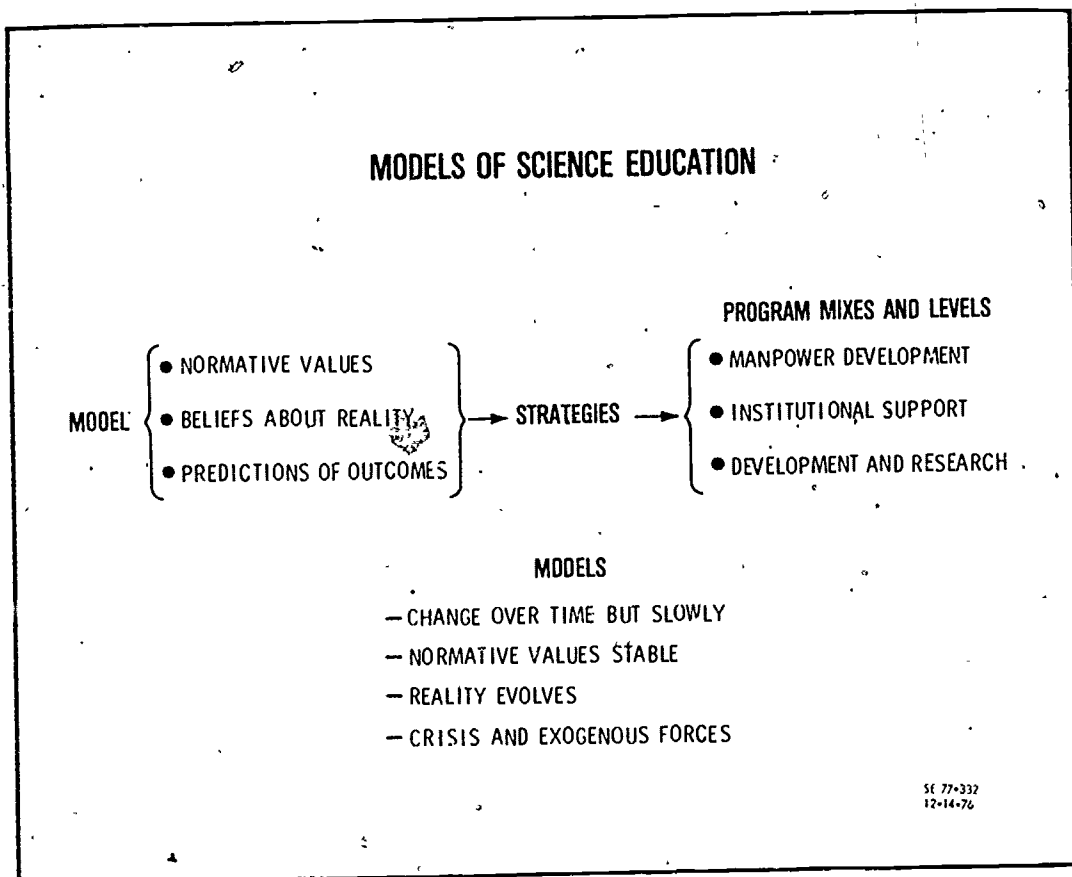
MODELS OF SCIENCE EDUCATION

PROGRAM MIXES AND LEVELS

MODEL
• NORMATIVE VALUES
• BELIEFS ABOUT REALITY
• PREDICTIONS OF OUTCOMES

STRATEGIES

• MANPOWER DEVELOPMENT
• INSTITUTIONAL SUPPORT
• DEVELOPMENT AND RESEARCH

MODELS
— CHANGE OVER TIME BUT SLOWLY
— NORMATIVE VALUES STABLE
— REALITY EVOLVES
— CRISIS AND EXOGENOUS FORCES

SE 77-332
12-14-76